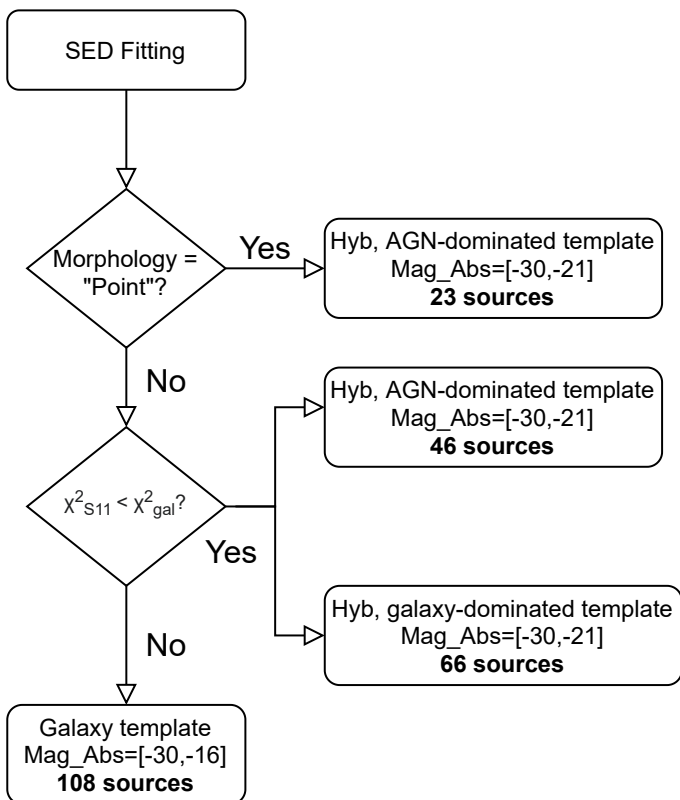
SED Fitting

Morphology = "Point"?

Yes

Hyb, AGN-dominated template
Mag_Abs=[-30,-21]
**23 sources**

No

Hyb, AGN-dominated template
Mag_Abs=[-30,-21]
**46 sources**

$\chi^2_{S11} < \chi^2_{gal}$?

Yes

Hyb, galaxy-dominated template
Mag_Abs=[-30,-21]
**66 sources**

No

Galaxy template
Mag_Abs=[-30,-16]
**108 sources**